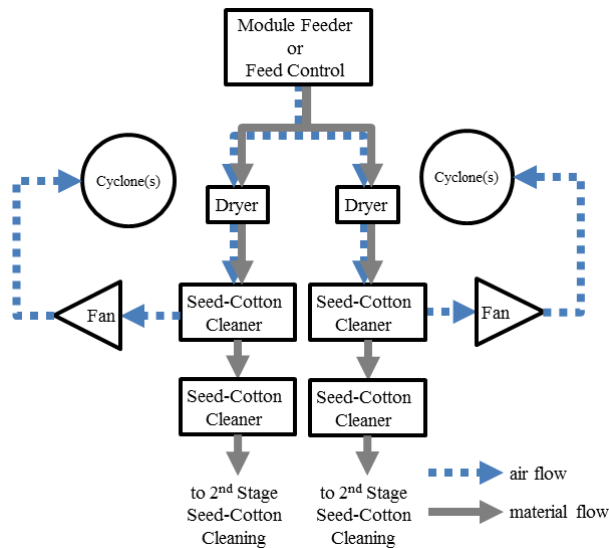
Module Feeder
or
Feed Control

Cyclone(s)

Cyclone(s)

Dryer

Dryer

Fan

Seed-Cotton Cleaner

Seed-Cotton Cleaner

Fan

Seed-Cotton Cleaner

Seed-Cotton Cleaner

to 2$^{nd}$ Stage Seed-Cotton Cleaning

to 2$^{nd}$ Stage Seed-Cotton Cleaning

air flow

material flow